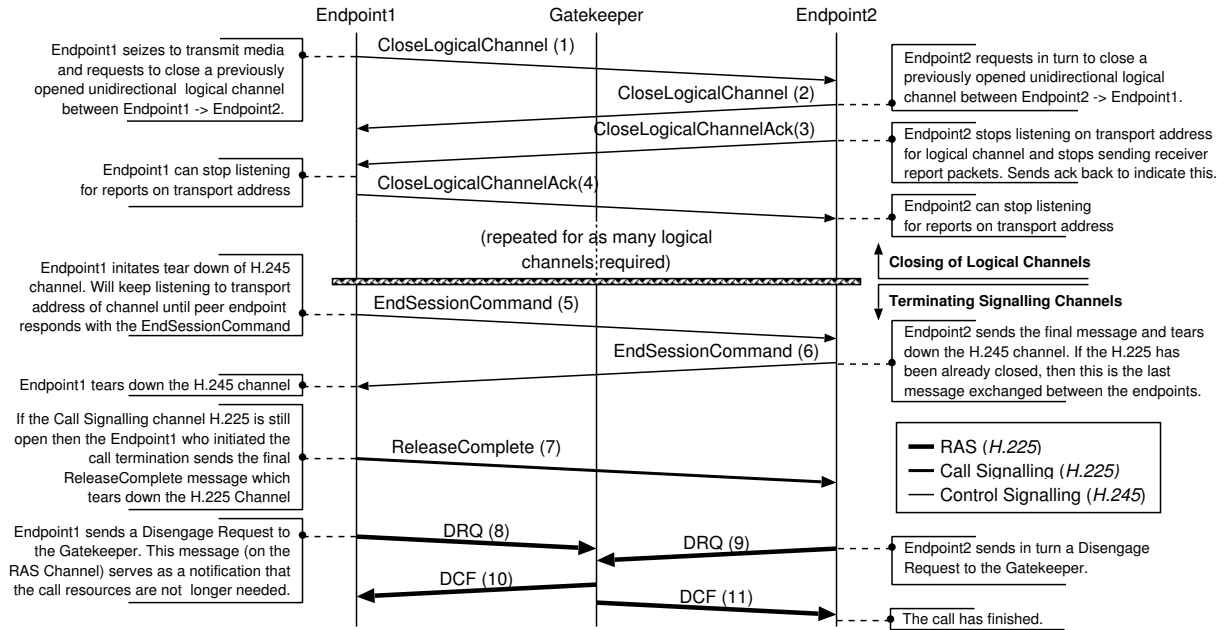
Endpoint1

Gatekeeper

Endpoint2

Endpoint1 seizes to transmit media and requests to close a previously opened unidirectional logical channel between Endpoint1 -> Endpoint2.

CloseLogicalChannel (1)

Endpoint2 requests in turn to close a previously opened unidirectional logical channel between Endpoint2 -> Endpoint1.

CloseLogicalChannel (2)

CloseLogicalChannelAck(3)

Endpoint2 stops listening on transport address for logical channel and stops sending receiver report packets. Sends ack back to indicate this.

Endpoint1 can stop listening for reports on transport address

CloseLogicalChannelAck(4)

Endpoint2 can stop listening for reports on transport address

(repeated for as many logical channels required)

Closing of Logical Channels

Terminating Signalling Channels

Endpoint1 initates tear down of H.245 channel. Will keep listening to transport address of channel until peer endpoint responds with the EndSessionCommand

EndSessionCommand (5)

Endpoint2 sends the final message and tears down the H.245 channel. If the H.225 has been already closed, then this is the last message exchanged between the endpoints.

EndSessionCommand (6)

Endpoint1 tears down the H.245 channel

If the Call Signalling channel H.225 is still open then the Endpoint1 who initiated the call termination sends the final ReleaseComplete message which tears down the H.225 Channel

ReleaseComplete (7)

RAS (H.225)
Call Signalling (H.225)
Control Signalling (H.245)

Endpoint1 sends a Disengage Request to the Gatekeeper. This message (on the RAS Channel) serves as a notification that the call resources are not longer needed.

DRQ (8)

DRQ (9)

Endpoint2 sends in turn a Disengage Request to the Gatekeeper.

DCF (10)

DCF (11)

The call has finished.